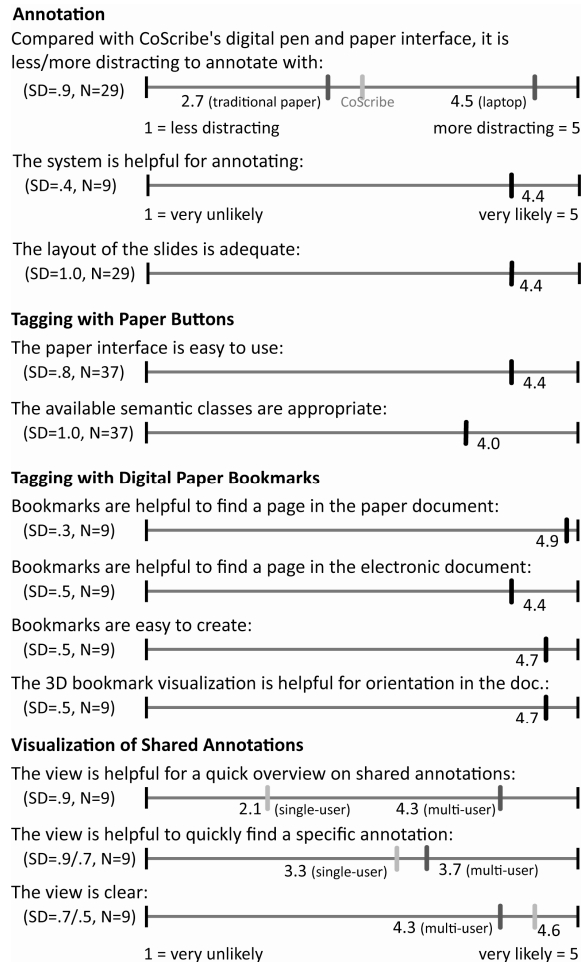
**Annotation**

Compared with CoScribe's digital pen and paper interface, it is less/more distracting to annotate with:

(SD=.9, N=29) 2.7 (traditional paper) CoScribe 4.5 (laptop)

1 = less distracting more distracting = 5

The system is helpful for annotating:

(SD=.4, N=9) 4.4

1 = very unlikely very likely = 5

The layout of the slides is adequate:

(SD=1.0, N=29) 4.4

**Tagging with Paper Buttons**

The paper interface is easy to use:

(SD=.8, N=37) 4.4

The available semantic classes are appropriate:

(SD=1.0, N=37) 4.0

**Tagging with Digital Paper Bookmarks**

Bookmarks are helpful to find a page in the paper document:

(SD=.3, N=9) 4.9

Bookmarks are helpful to find a page in the electronic document:

(SD=.5, N=9) 4.4

Bookmarks are easy to create:

(SD=.5, N=9) 4.7

The 3D bookmark visualization is helpful for orientation in the doc.:

(SD=.5, N=9) 4.7

**Visualization of Shared Annotations**

The view is helpful for a quick overview on shared annotations:

(SD=.9, N=9) 2.1 (single-user) 4.3 (multi-user)

The view is helpful to quickly find a specific annotation:

(SD=.9/.7, N=9) 3.3 (single-user) 3.7 (multi-user)

The view is clear:

(SD=.7/.5, N=9) 4.3 (multi-user) 4.6

1 = very unlikely very likely = 5